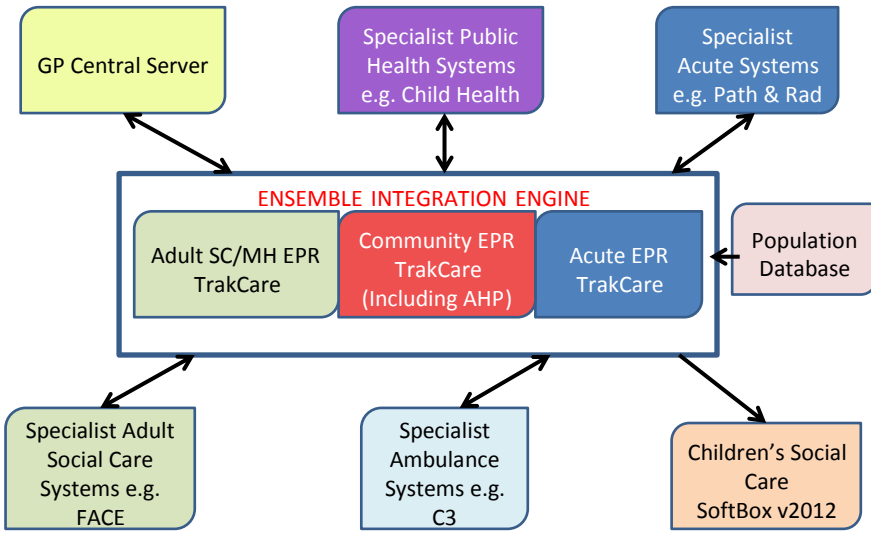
GP Central Server

Specialist Public Health Systems e.g. Child Health

Specialist Acute Systems e.g. Path & Rad

ENSEMBLE INTEGRATION ENGINE

Adult SC/MH EPR TrakCare

Community EPR TrakCare (Including AHP)

Acute EPR TrakCare

Population Database

Specialist Adult Social Care Systems e.g. FACE

Specialist Ambulance Systems e.g. C3

Children's Social Care SoftBox v2012